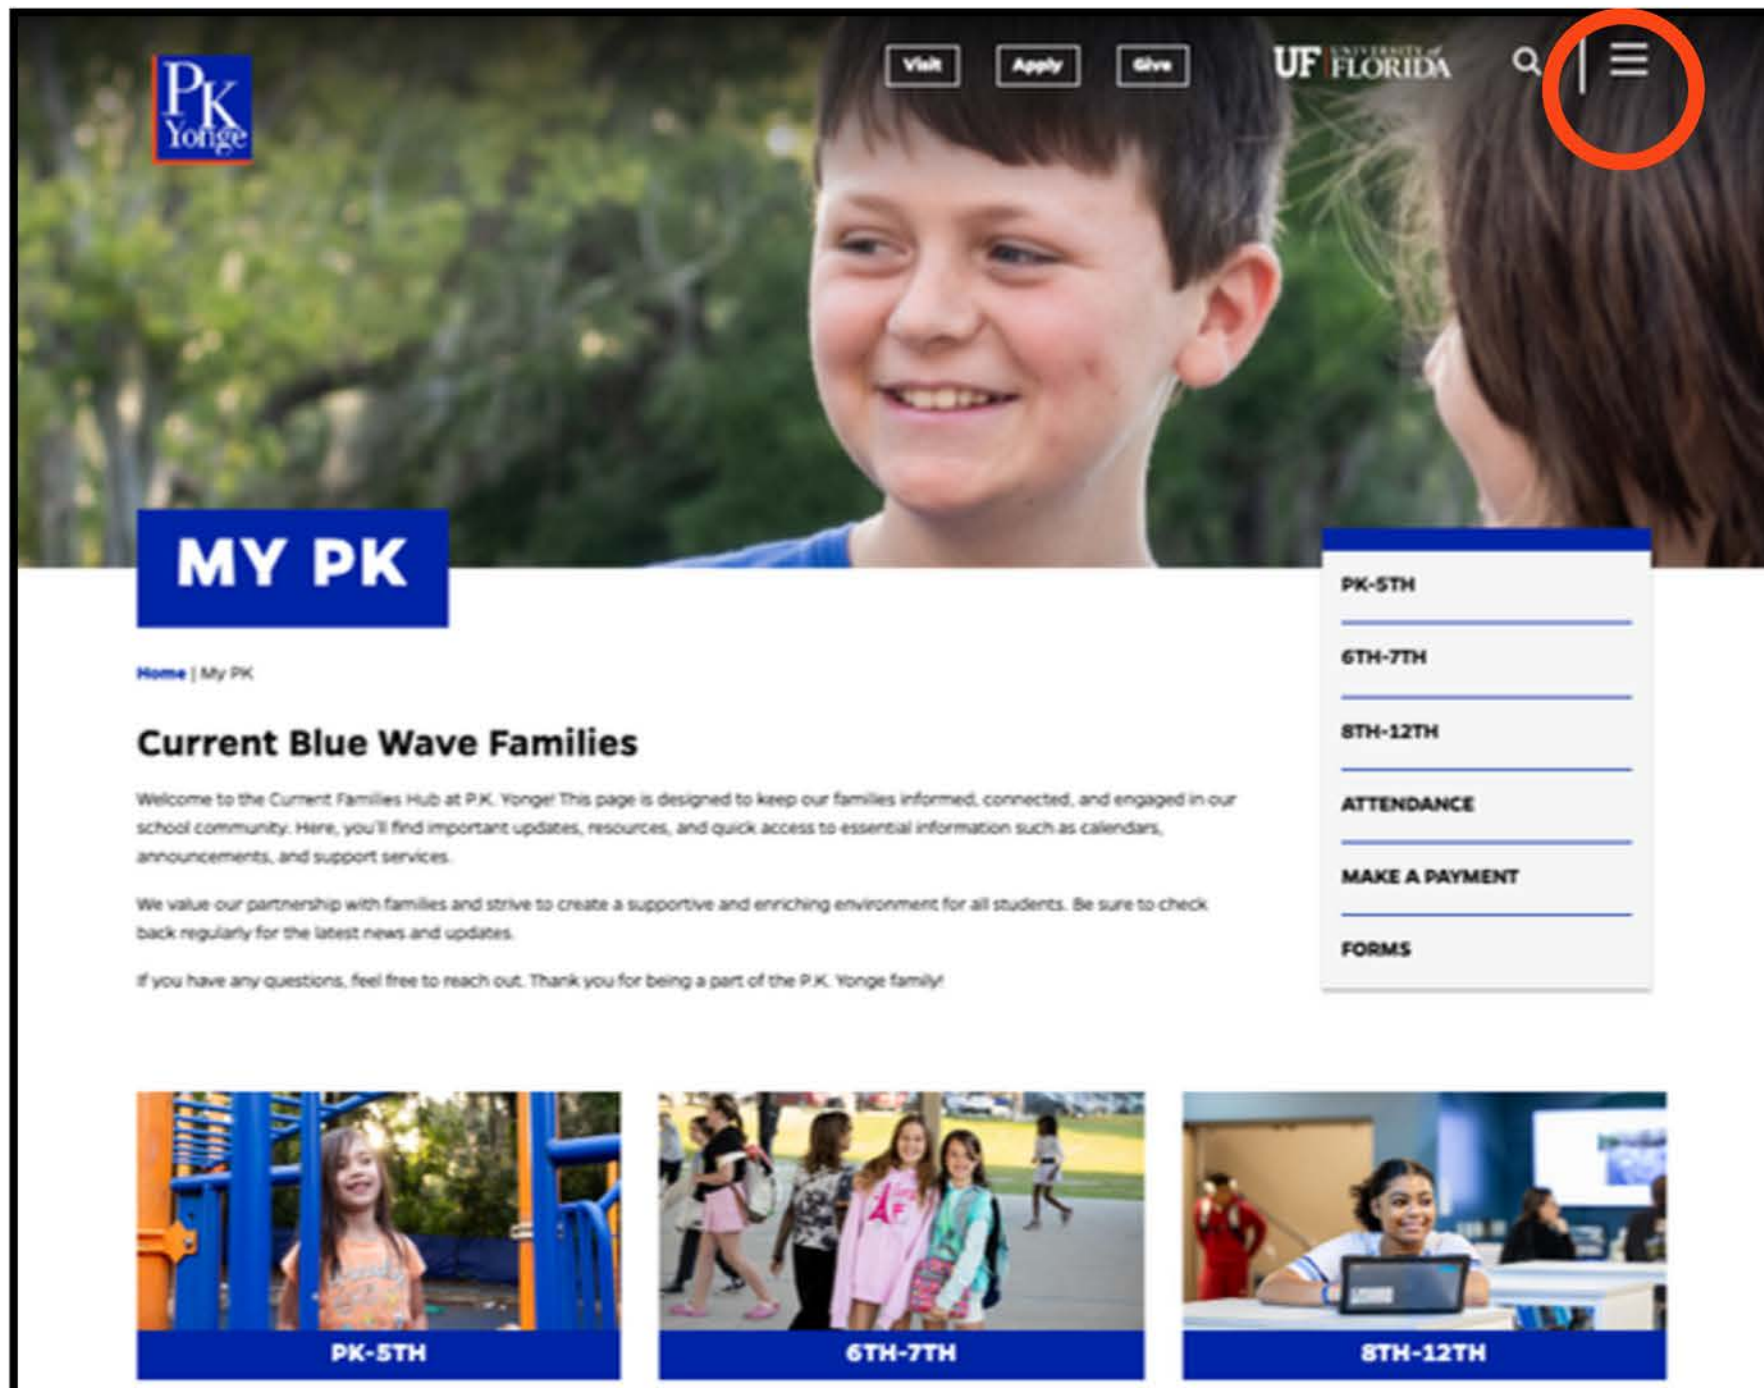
PK Yonge

Visit Apply Give

UF UNIVERSITY of FLORIDA

MY PK

Home | My PK

Current Blue Wave Families

Welcome to the Current Families Hub at P.K. Yonge! This page is designed to keep our families informed, connected, and engaged in our school community. Here, you'll find important updates, resources, and quick access to essential information such as calendars, announcements, and support services.

We value our partnership with families and strive to create a supportive and enriching environment for all students. Be sure to check back regularly for the latest news and updates.

If you have any questions, feel free to reach out. Thank you for being a part of the P.K. Yonge family!

PK-5TH

6TH-7TH

8TH-12TH

ATTENDANCE

MAKE A PAYMENT

FORMS

PK-5TH

6TH-7TH

8TH-12TH